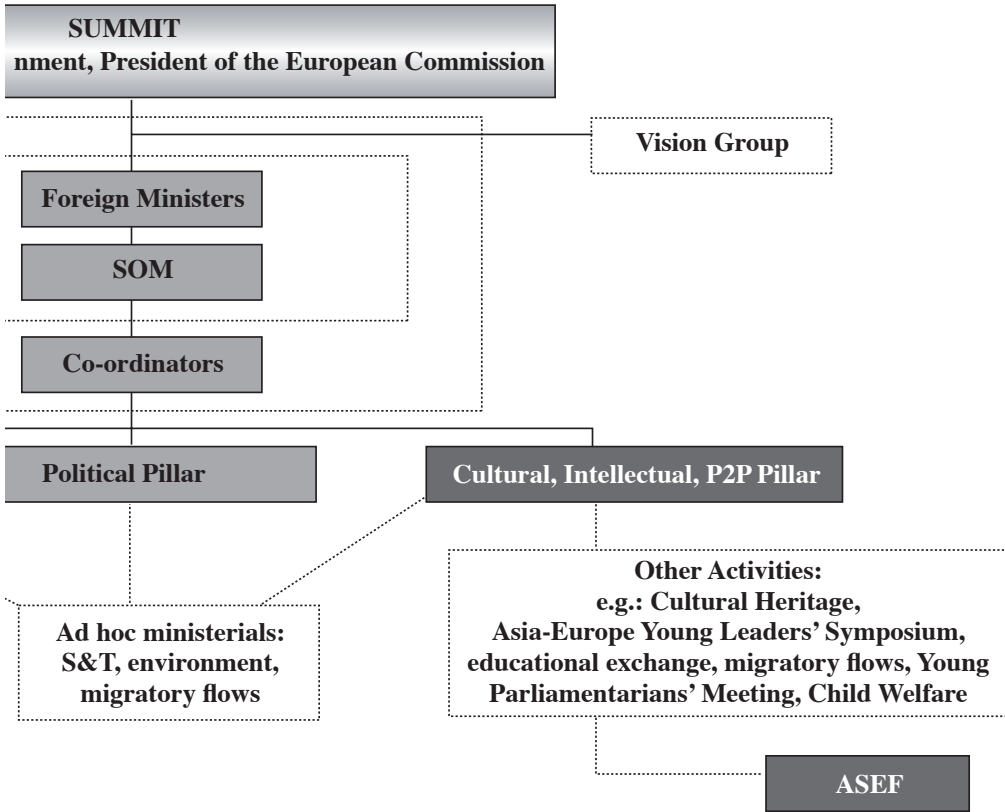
SUMMIT
nment, President of the European Commission

Vision Group

Foreign Ministers

SOM

Co-ordinators

Political Pillar

Cultural, Intellectual, P2P Pillar

Ad hoc ministerials: S&T, environment, migratory flows

Other Activities: e.g.: Cultural Heritage, Asia-Europe Young Leaders' Symposium, educational exchange, migratory flows, Young Parliamentarians' Meeting, Child Welfare

ASEF